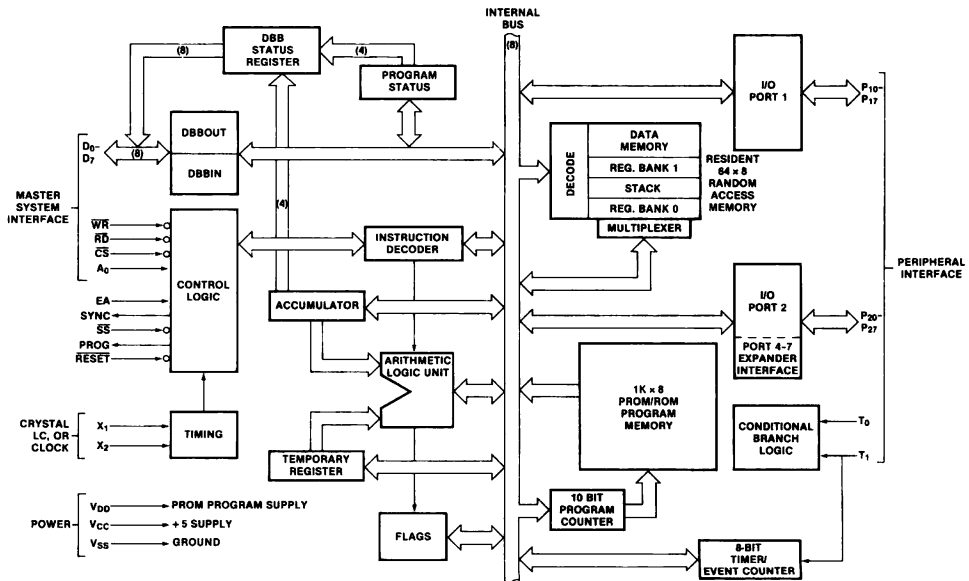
INTERNAL BUS

(8)

DBB STATUS REGISTER

(8)

(4)

PROGRAM STATUS

I/O PORT 1

$P_{10}$- $P_{17}$

$D_0$- $D_7$

(8)

DBBOUT

DBBIN

DECODE

DATA MEMORY

REG. BANK 1

STACK

REG. BANK 0

MULTIPLEXER

RESIDENT 64 x 8 RANDOM ACCESS MEMORY

MASTER SYSTEM INTERFACE

$\overline{WR}$

$\overline{RD}$

$\overline{CS}$

$A_0$

(4)

CONTROL LOGIC

INSTRUCTION DECODER

PERIPHERAL INTERFACE

EA

SYNC

$\overline{SS}$

PROG

$\overline{RESET}$

ACCUMULATOR

I/O PORT 2

$P_{20}$- $P_{27}$

PORT 4-7 EXPANDER INTERFACE

ARITHMETIC LOGIC UNIT

1K x 8 PROM/ROM PROGRAM MEMORY

CRYSTAL LC, OR CLOCK

$X_1$

$X_2$

TIMING

CONDITIONAL BRANCH LOGIC

$T_0$

$T_1$

TEMPORARY REGISTER

POWER

$V_{DD}$ PROM PROGRAM SUPPLY

$V_{CC}$ +5 SUPPLY

$V_{SS}$ GROUND

10 BIT PROGRAM COUNTER

FLAGS

8-BIT TIMER/ EVENT COUNTER